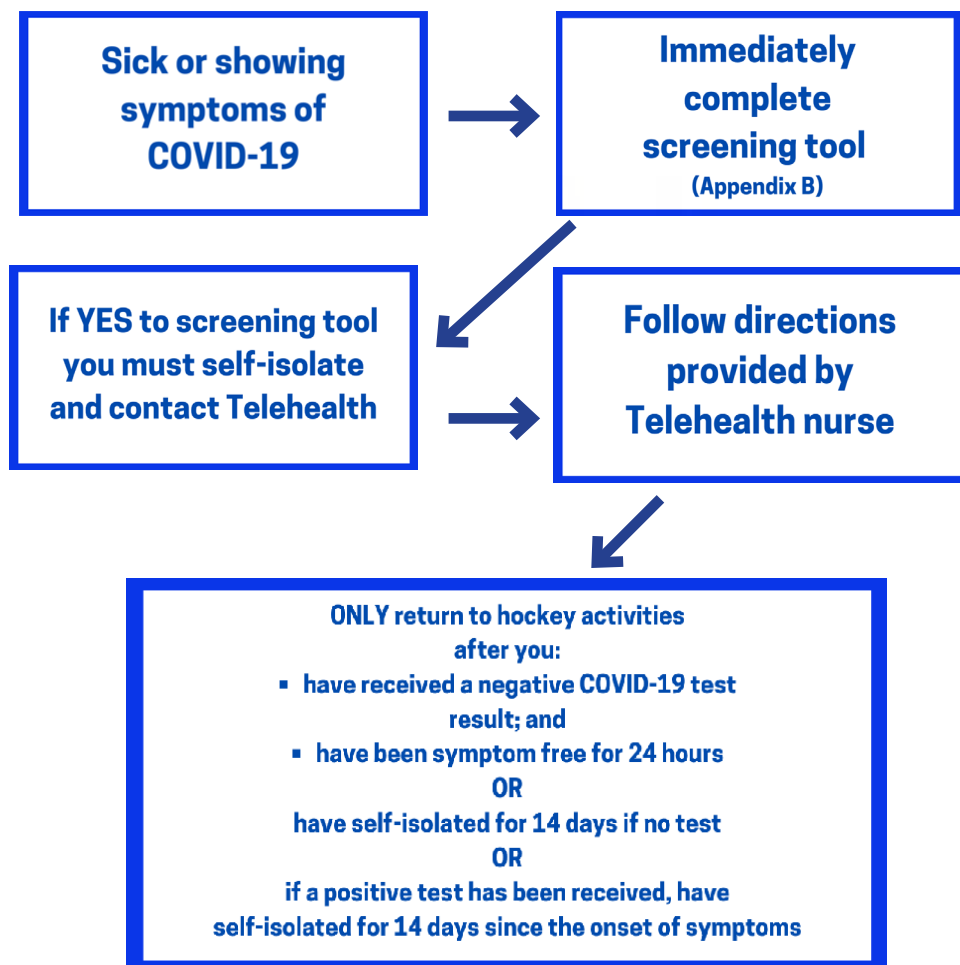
Sick or showing symptoms of COVID-19

Immediately complete screening tool
(Appendix B)

If YES to screening tool you must self-isolate and contact Telehealth

Follow directions provided by Telehealth nurse

ONLY return to hockey activities after you:
▪ have received a negative COVID-19 test result; and
▪ have been symptom free for 24 hours
OR
have self-isolated for 14 days if no test
OR
if a positive test has been received, have self-isolated for 14 days since the onset of symptoms